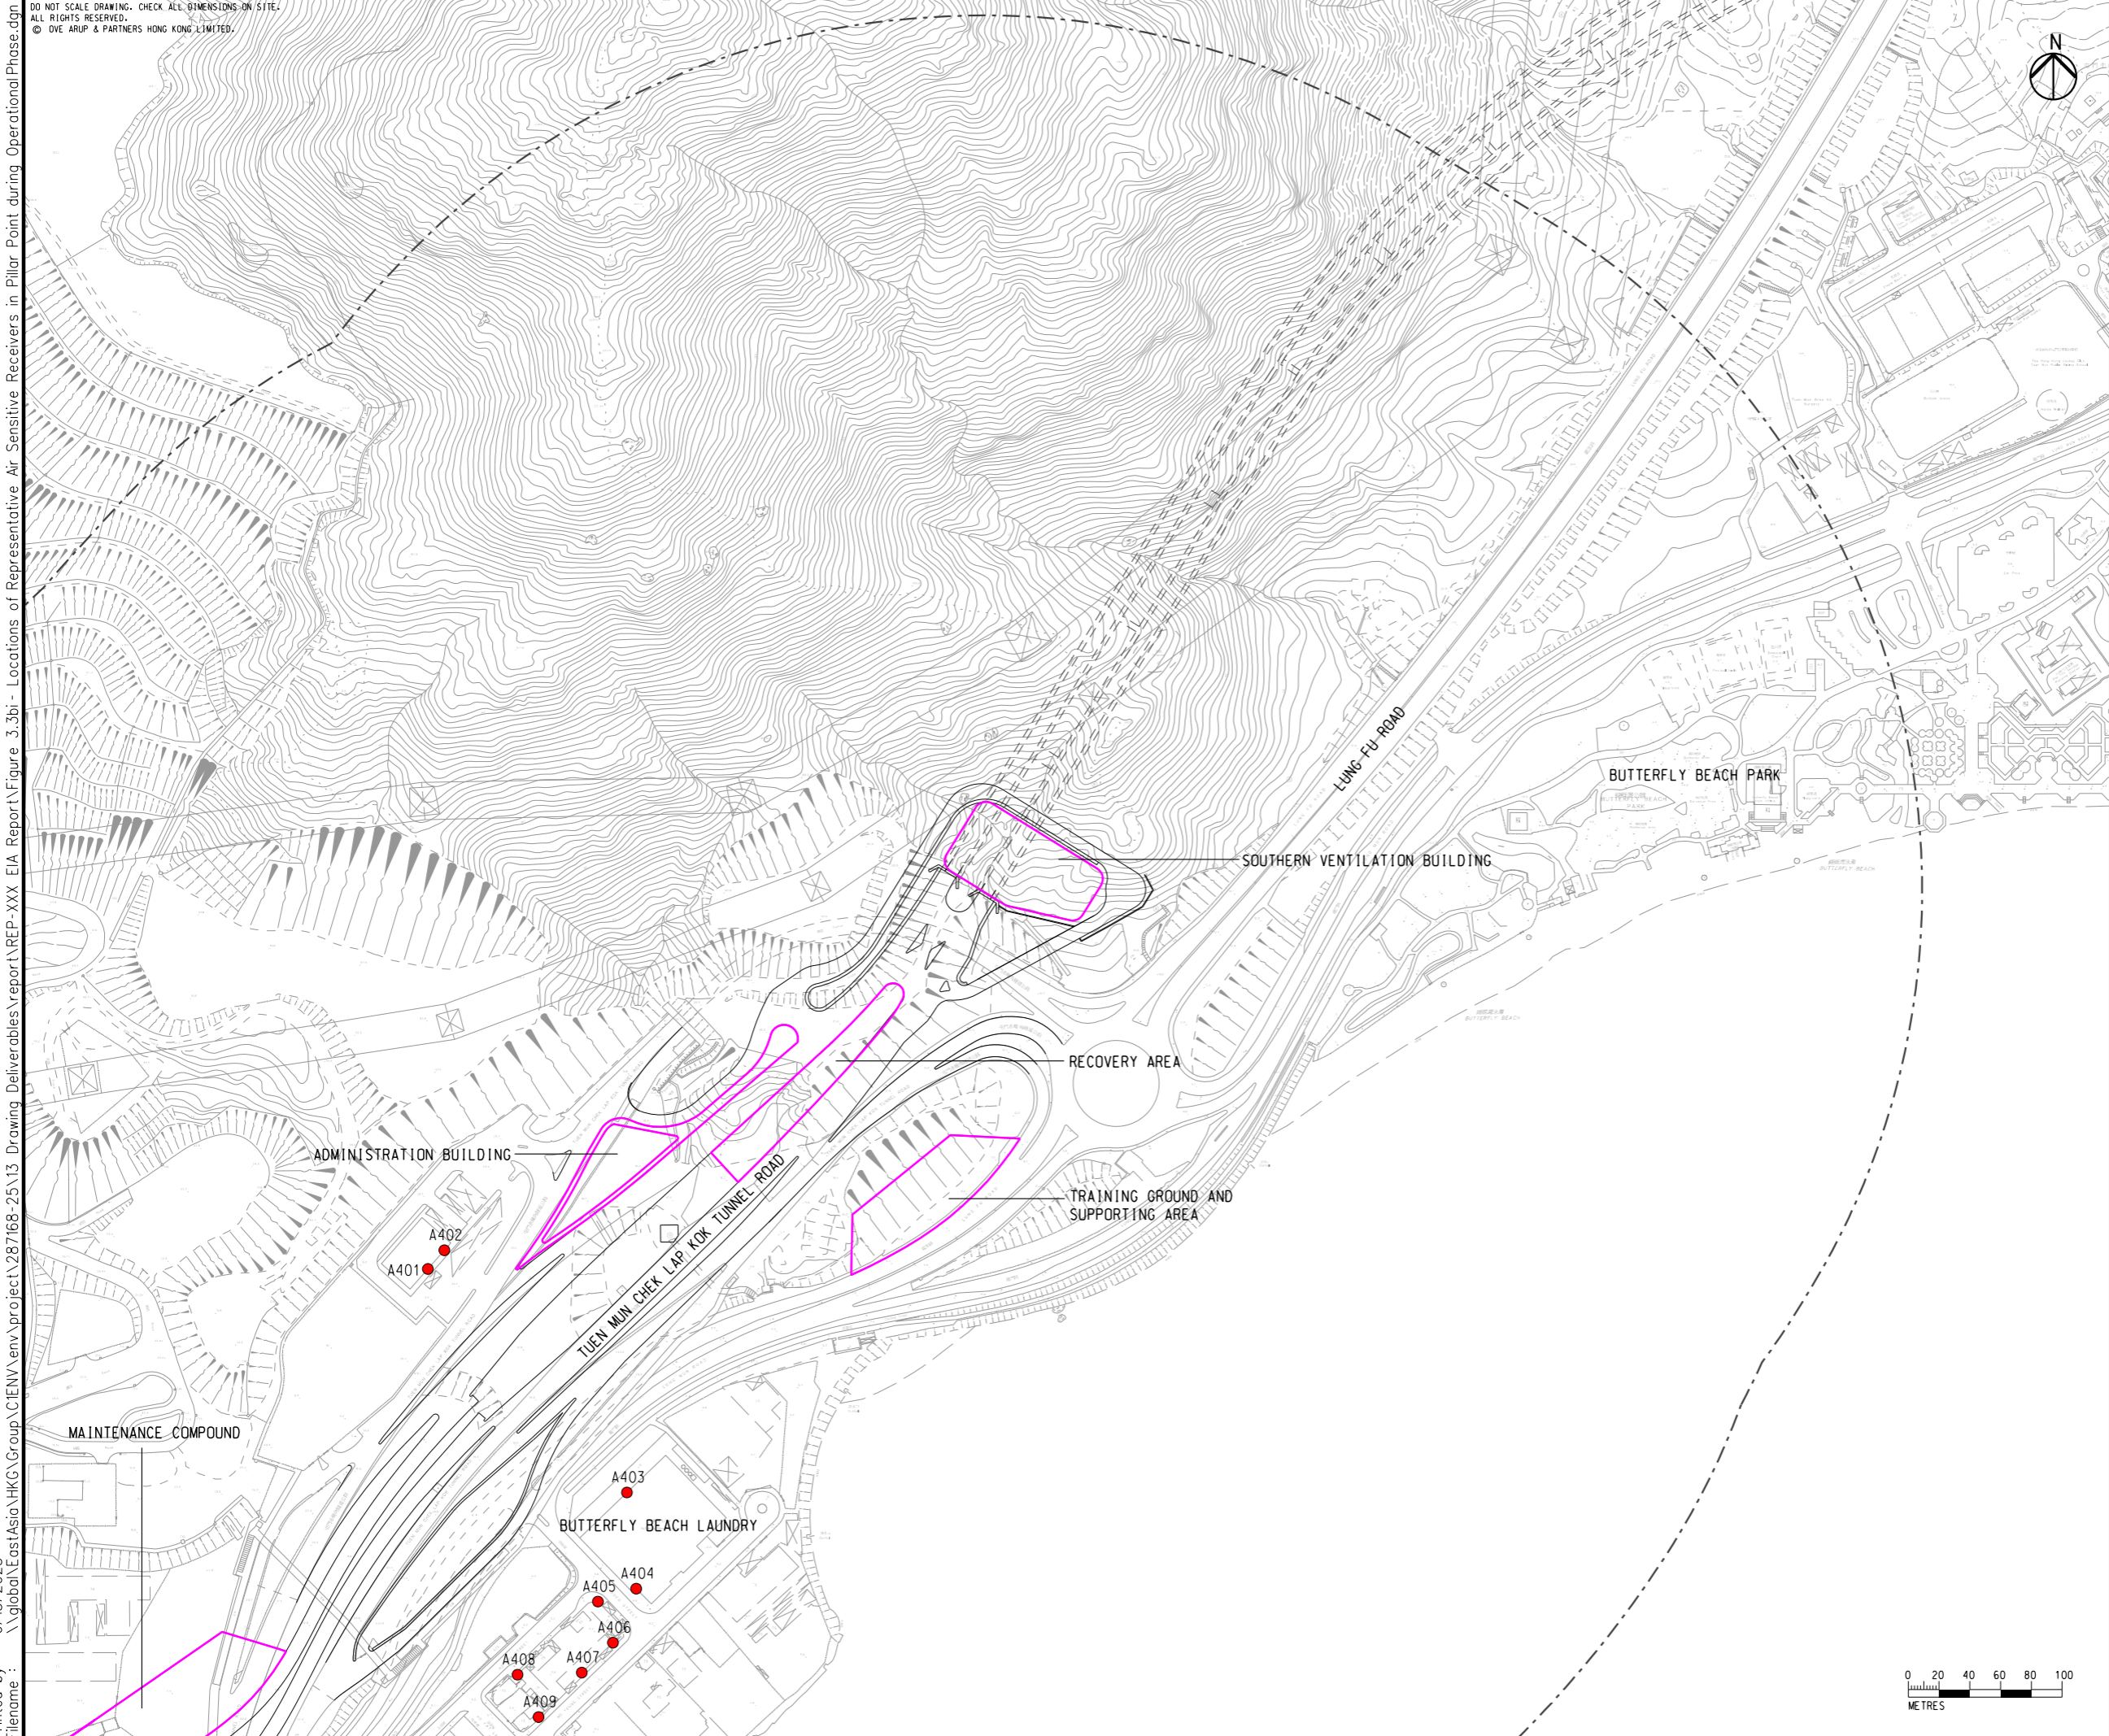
DO NOT SCALE DRAWING. CHECK ALL DIMENSIONS ON SITE.
ALL RIGHTS RESERVED.
© OVE ARUP & PARTNERS HONG KONG LIMITED.

Filename : \\global\EastAsia\HKG\Group\CIENV\env\project\287168-25\13 Drawing Deliverables\report\REP-XXX EIA Report\Figure 3.3bi - Locations of Representative Air Sensitive Receivers in Pillar Point during Operational Phase.dgn

N

LUNG FU ROAD

BUTTERFLY BEACH PARK

SOUTHERN VENTILATION BUILDING

RECOVERY AREA

ADMINISTRATION BUILDING

TRAINING GROUND AND SUPPORTING AREA

TUEN MUN CHEK LAP KOK TUNNEL ROAD

A402
A401

MAINTENANCE COMPOUND

A403

BUTTERFLY BEACH LAUNDRY

A404
A405
A406
A407
A408
A409

0 20 40 60 80 100
METRES